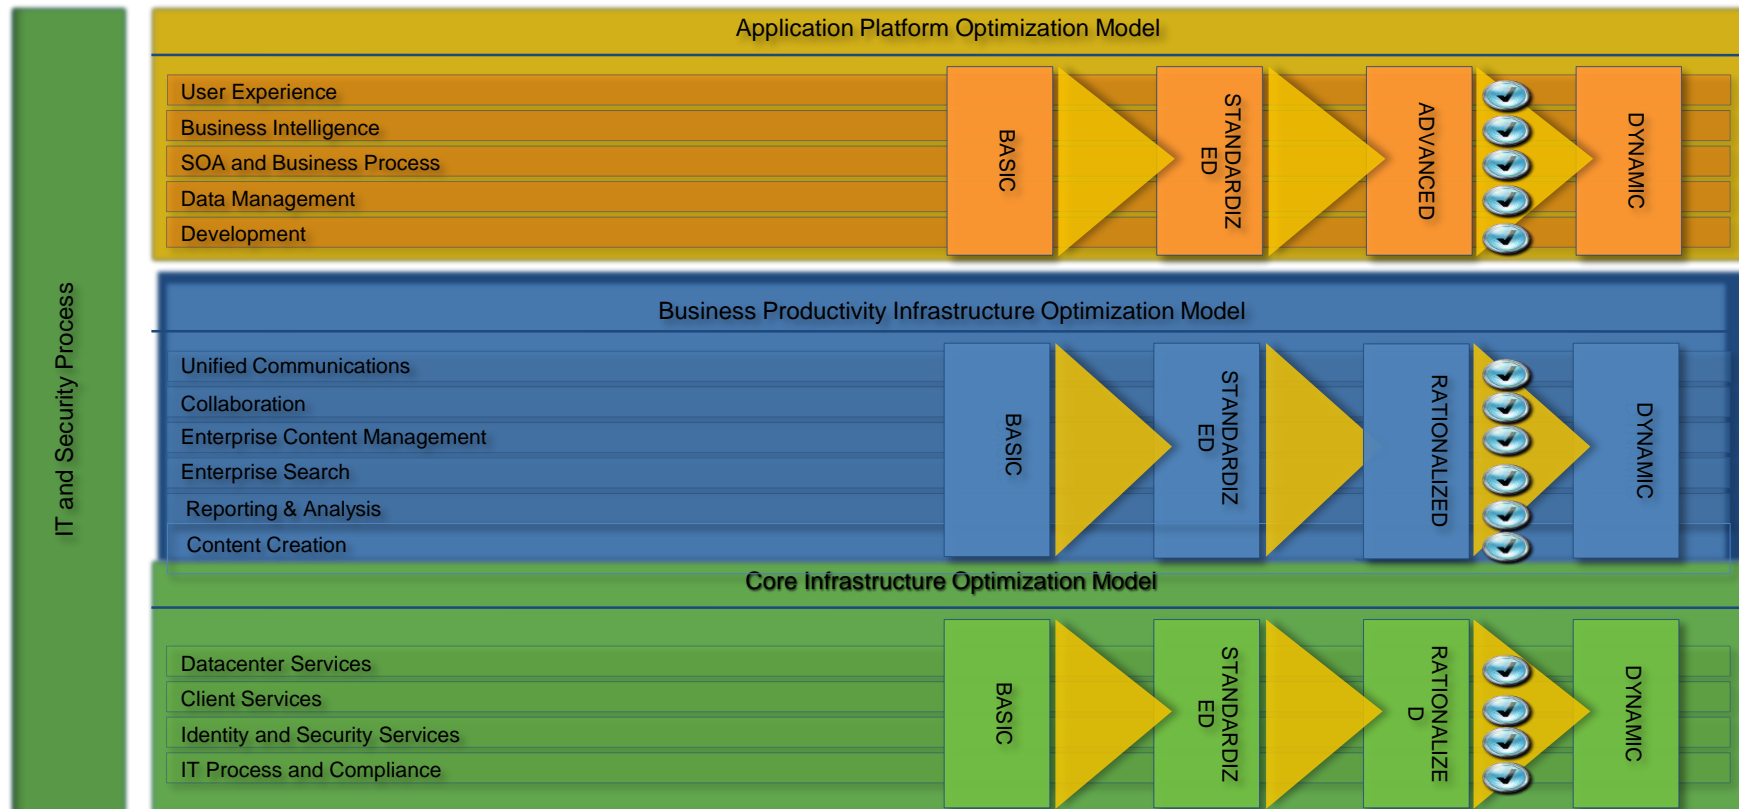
IT and Security Process

Application Platform Optimization Model

User Experience
Business Intelligence
SOA and Business Process
Data Management
Development

BASIC
STANDARDIZED
ADVANCED
DYNAMIC

Business Productivity Infrastructure Optimization Model

Unified Communications
Collaboration
Enterprise Content Management
Enterprise Search
Reporting & Analysis
Content Creation

BASIC
STANDARDIZED
RATIONALIZED
DYNAMIC

Core Infrastructure Optimization Model

Datacenter Services
Client Services
Identity and Security Services
IT Process and Compliance

BASIC
STANDARDIZED
RATIONALIZED
DYNAMIC